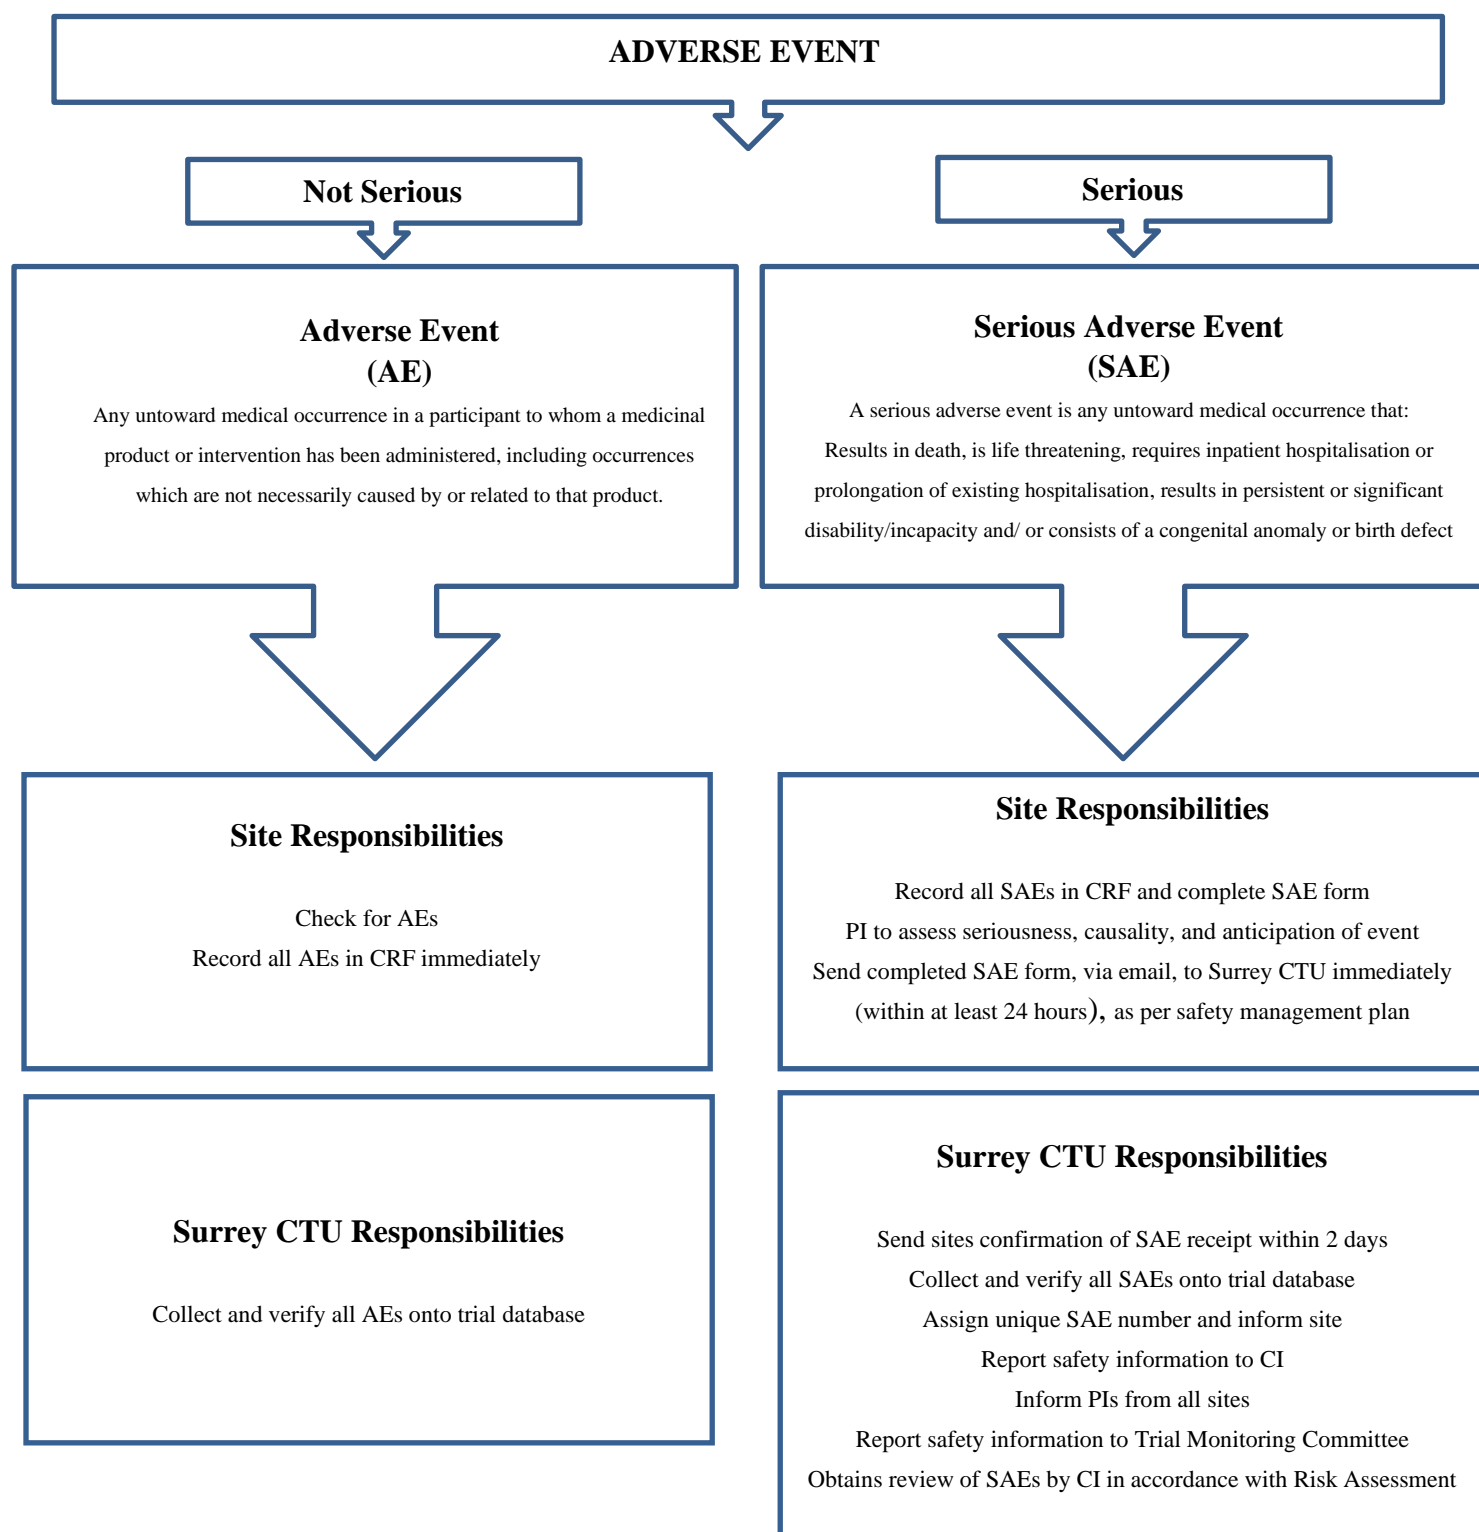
ADVERSE EVENT

Not Serious

Serious

Adverse Event
(AE)

Any untoward medical occurrence in a participant to whom a medicinal product or intervention has been administered, including occurrences which are not necessarily caused by or related to that product.

Serious Adverse Event
(SAE)

A serious adverse event is any untoward medical occurrence that:
Results in death, is life threatening, requires inpatient hospitalisation or prolongation of existing hospitalisation, results in persistent or significant disability/incapacity and/ or consists of a congenital anomaly or birth defect

Site Responsibilities

Check for AEs
Record all AEs in CRF immediately

Site Responsibilities

Record all SAEs in CRF and complete SAE form
PI to assess seriousness, causality, and anticipation of event
Send completed SAE form, via email, to Surrey CTU immediately (within at least 24 hours), as per safety management plan

Surrey CTU Responsibilities

Collect and verify all AEs onto trial database

Surrey CTU Responsibilities

Send sites confirmation of SAE receipt within 2 days
Collect and verify all SAEs onto trial database
Assign unique SAE number and inform site
Report safety information to CI
Inform PIs from all sites
Report safety information to Trial Monitoring Committee
Obtains review of SAEs by CI in accordance with Risk Assessment